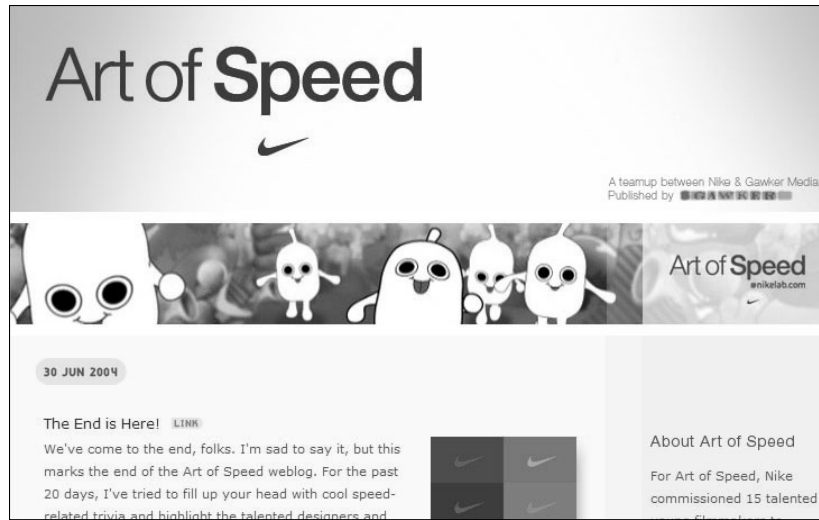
Art of Speed

A teamup between Nike & Gawker Media
Published by GAWKER

Art of Speed
nikelab.com

30 JUN 2004

The End is Here! LINK

We've come to the end, folks. I'm sad to say it, but this marks the end of the Art of Speed weblog. For the past 20 days, I've tried to fill up your head with cool speed-related trivia and highlight the talented designers and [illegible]

About Art of Speed

For Art of Speed, Nike commissioned 15 talented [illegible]